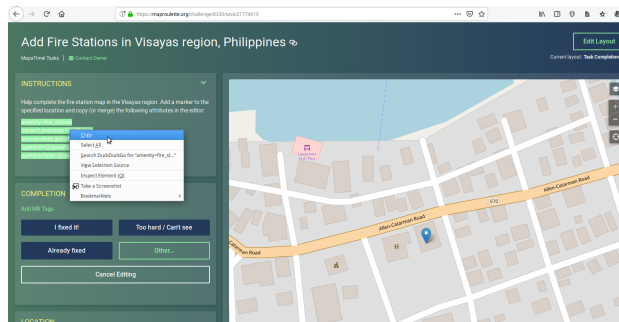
https://maproulette.org/challenge/8330/task/21774619

Add Fire Stations in Visayas region, Philippines

Edit Layout

MapaTime! Tasks | Contact Owner

Current layout: Task Completion

INSTRUCTIONS

Help complete the fire station map in the Visayas region. Add a marker to the specified location and copy (or merge) the following attributes in the editor:

amenity=fire_station

Copy
Select All
Search DuckDuckGo for "amenity=fire_st..."
View Selection Source
Inspect Element (Q)
Take a Screenshot
Bookmarklets

COMPLETION

Add MR Tags

I fixed it!

Too hard / Can't see

Already fixed

Other...

Cancel Editing

LOCATION

Allen-Catarman Road

Allen-Catarman Road

670

Catarman Road

Lavezares Fire Stati...